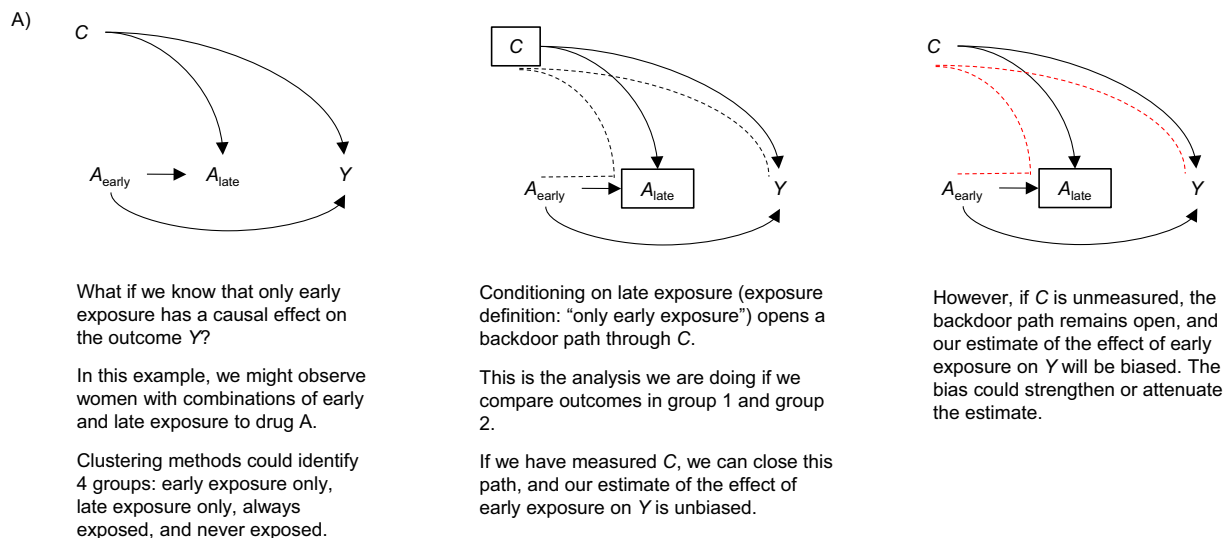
A)

$C$

$A_{\text{early}}$ $A_{\text{late}}$ $Y$

What if we know that only early exposure has a causal effect on the outcome $Y$?

In this example, we might observe women with combinations of early and late exposure to drug A.

Clustering methods could identify 4 groups: early exposure only, late exposure only, always exposed, and never exposed.

$C$

$A_{\text{early}}$ $A_{\text{late}}$ $Y$

Conditioning on late exposure (exposure definition: "only early exposure") opens a backdoor path through $C$.

This is the analysis we are doing if we compare outcomes in group 1 and group 2.

If we have measured $C$, we can close this path, and our estimate of the effect of early exposure on $Y$ is unbiased.

$C$

$A_{\text{early}}$ $A_{\text{late}}$ $Y$

However, if $C$ is unmeasured, the backdoor path remains open, and our estimate of the effect of early exposure on $Y$ will be biased. The bias could strengthen or attenuate the estimate.